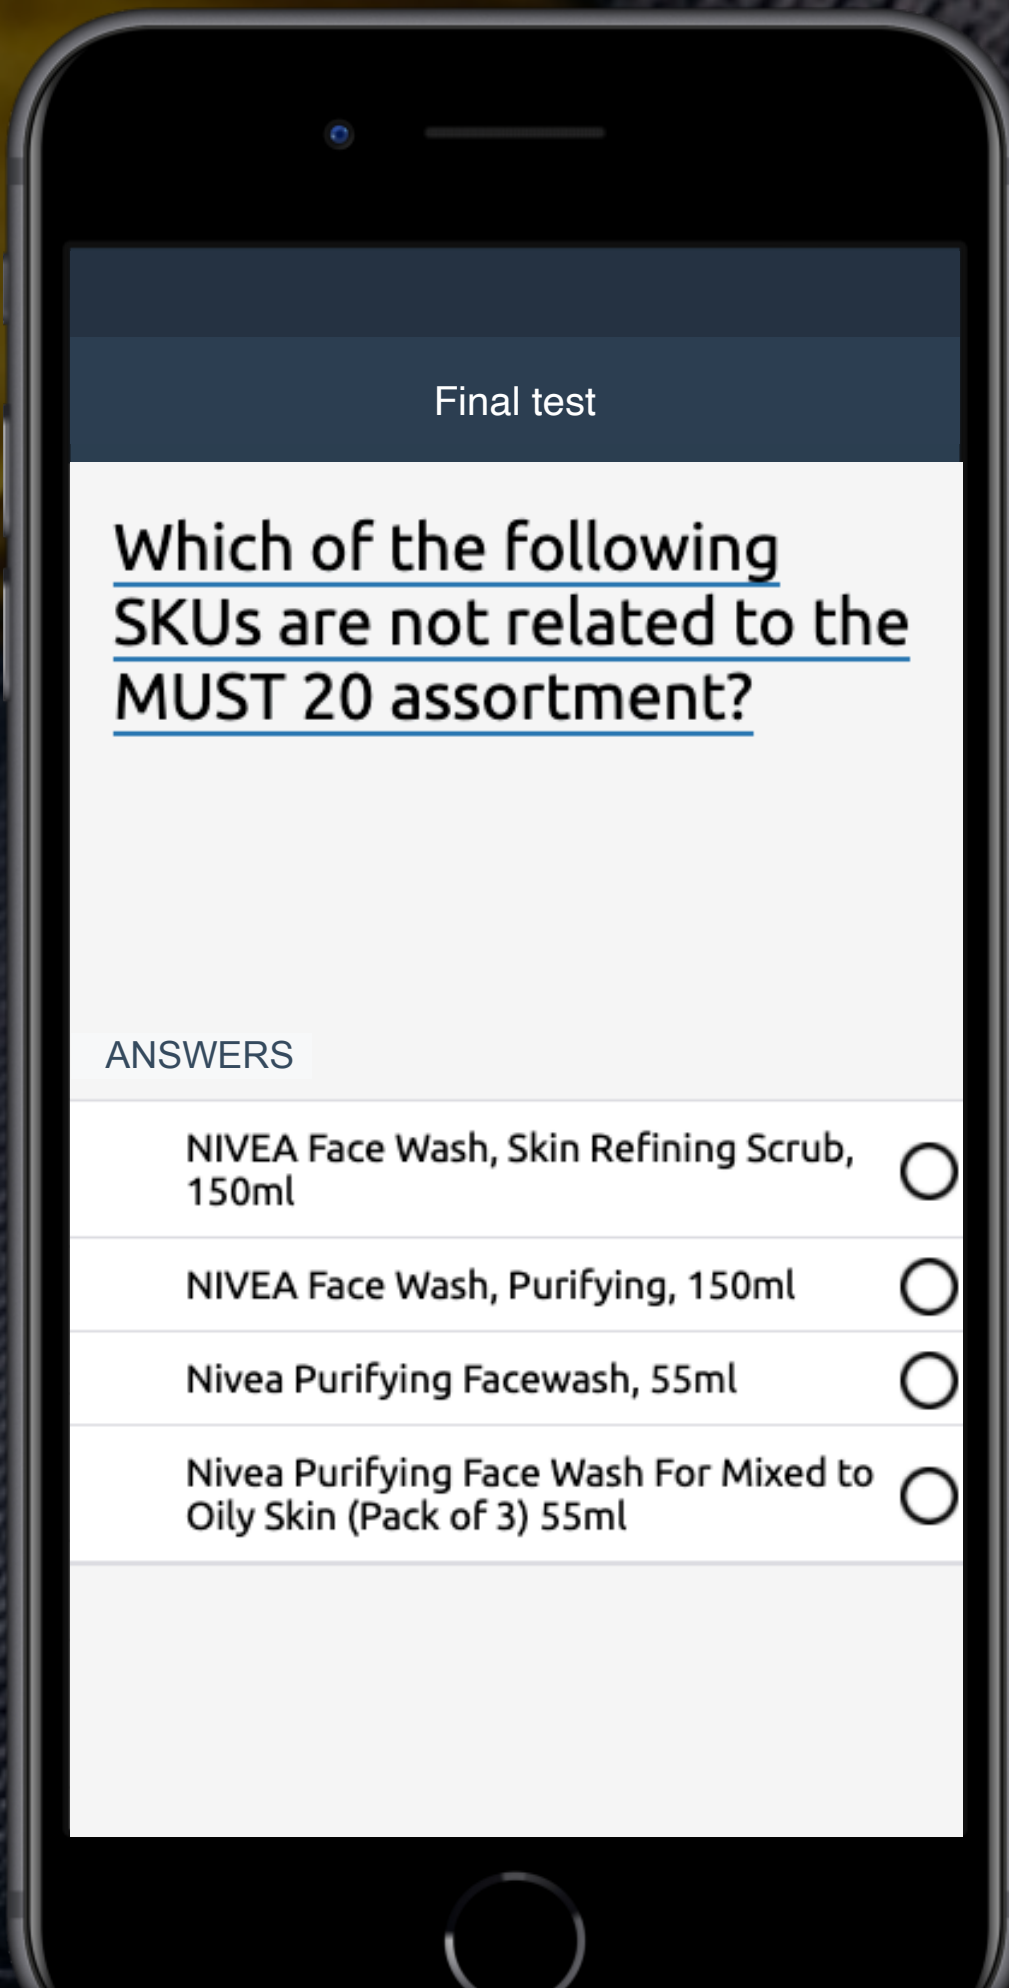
Final test

Which of the following SKUs are not related to the MUST 20 assortment?

ANSWERS

NIVEA Face Wash, Skin Refining Scrub, 150ml

NIVEA Face Wash, Purifying, 150ml

Nivea Purifying Facewash, 55ml

Nivea Purifying Face Wash For Mixed to Oily Skin (Pack of 3) 55ml